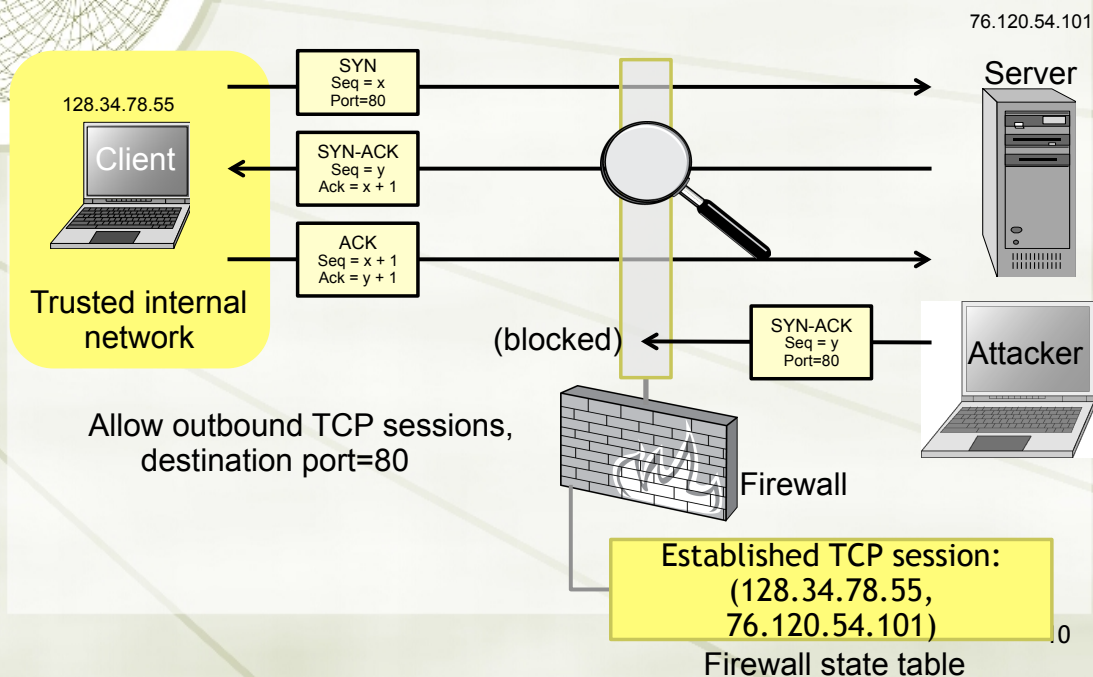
76.120.54.101

128.34.78.55

Client

Trusted internal network

SYN
Seq = x
Port=80

SYN-ACK
Seq = y
Ack = x + 1

ACK
Seq = x + 1
Ack = y + 1

Server

(blocked)

SYN-ACK
Seq = y
Port=80

Attacker

Allow outbound TCP sessions, destination port=80

Firewall

Established TCP session: (128.34.78.55, 76.120.54.101)

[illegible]0

Firewall state table